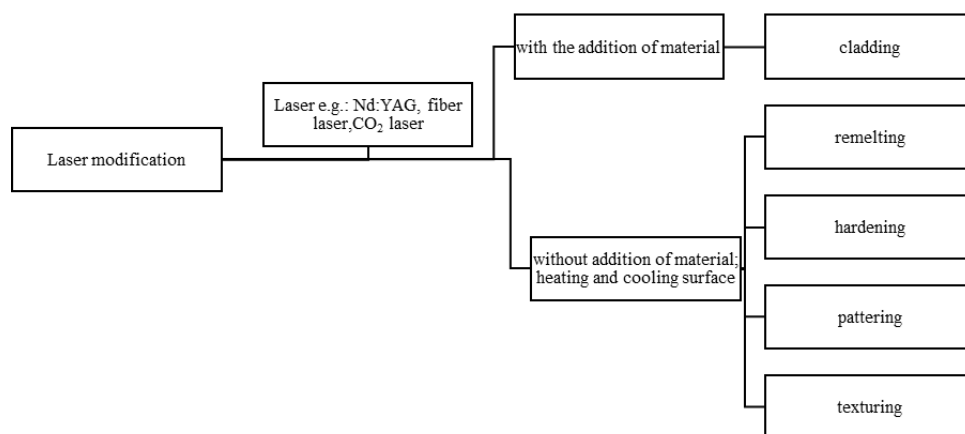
Laser modification

Laser e.g.: Nd:YAG, fiber laser, $CO_2$ laser

with the addition of material

cladding

without addition of material; heating and cooling surface

remelting

hardening

pattering

texturing